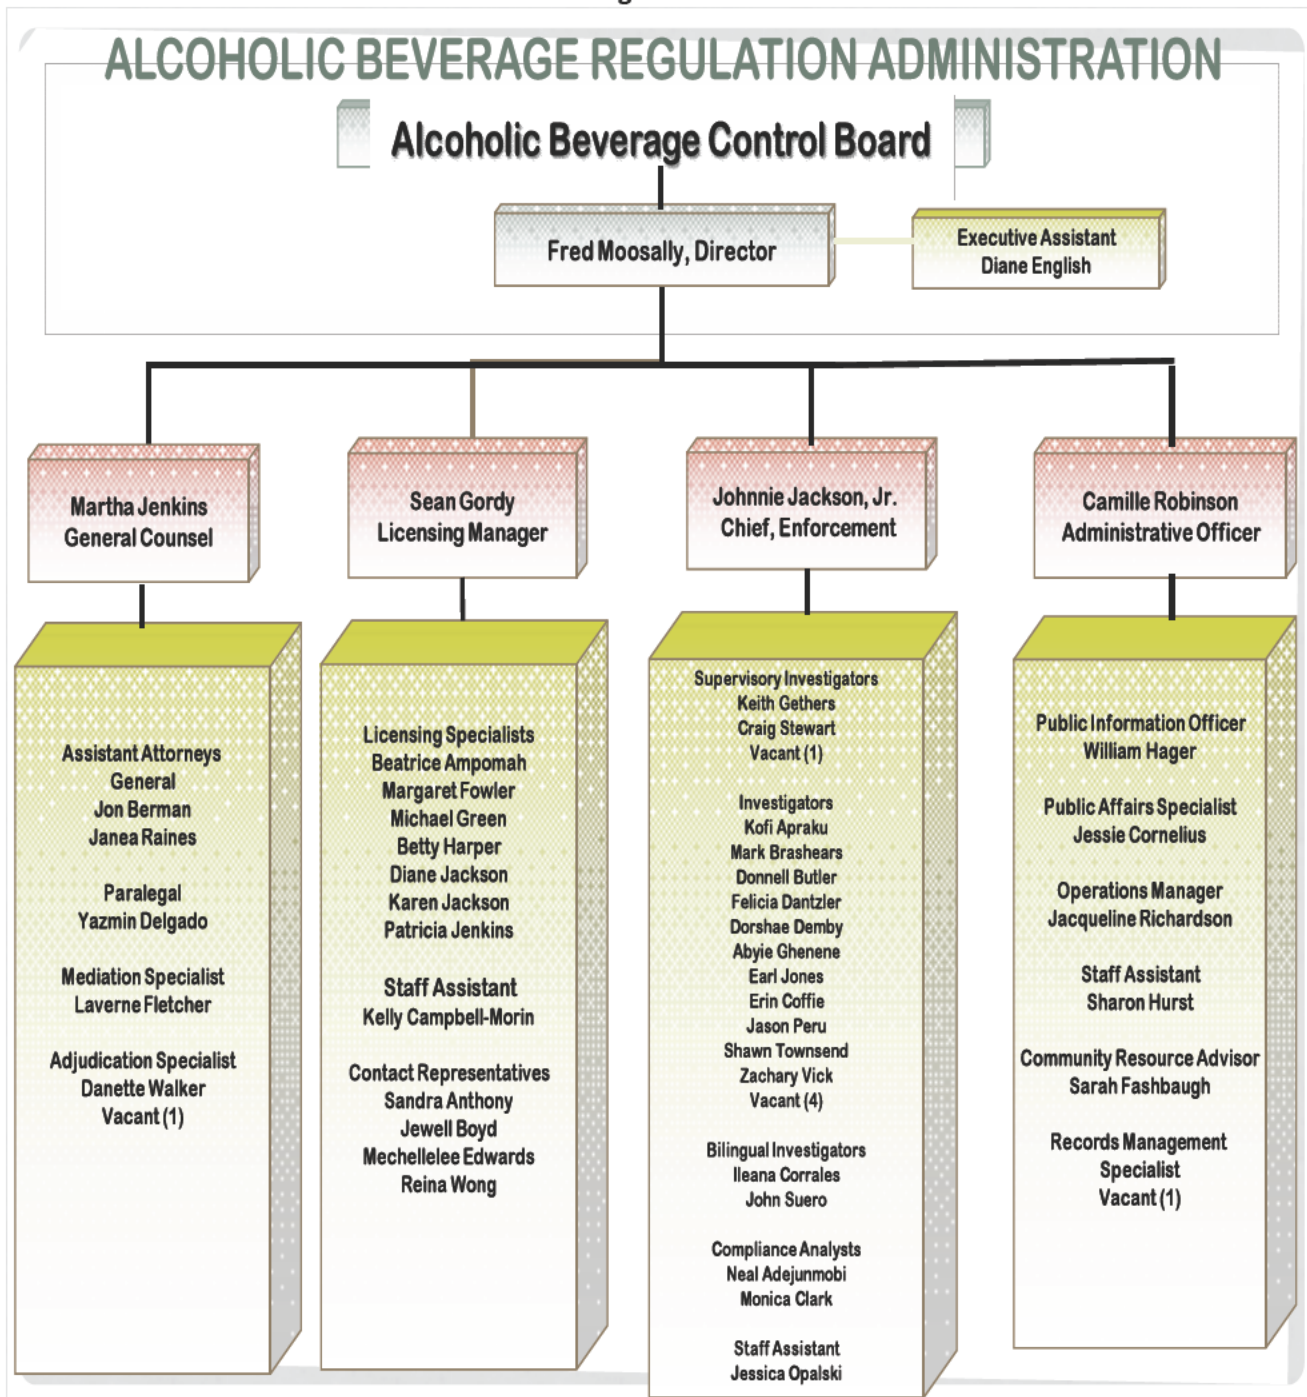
ALCOHOLIC BEVERAGE REGULATION ADMINISTRATION

Alcoholic Beverage Control Board

Fred Moosally, Director

Executive Assistant
Diane English

Martha Jenkins
General Counsel

Sean Gordy
Licensing Manager

Johnnie Jackson, Jr.
Chief, Enforcement

Camille Robinson
Administrative Officer

Assistant Attorneys General
Jon Berman
Janea Raines

Paralegal
Yazmin Delgado

Mediation Specialist
Laverne Fletcher

Adjudication Specialist
Danette Walker
Vacant (1)

Licensing Specialists
Beatrice Ampomah
Margaret Fowler
Michael Green
Betty Harper
Diane Jackson
Karen Jackson
Patricia Jenkins

Staff Assistant
Kelly Campbell-Morin

Contact Representatives
Sandra Anthony
Jewell Boyd
Mechellelee Edwards
Reina Wong

Supervisory Investigators
Keith Gethers
Craig Stewart
Vacant (1)

Investigators
Kofi Apraku
Mark Brashears
Donnell Butler
Felicia Dantzler
Dorshae Demby
Abyie Ghenene
Earl Jones
Erin Coffie
Jason Peru
Shawn Townsend
Zachary Vick
Vacant (4)

Bilingual Investigators
Ileana Corrales
John Suero

Compliance Analysts
Neal Adejunmobi
Monica Clark

Staff Assistant
Jessica Opalski

Public Information Officer
William Hager

Public Affairs Specialist
Jessie Cornelius

Operations Manager
Jacqueline Richardson

Staff Assistant
Sharon Hurst

Community Resource Advisor
Sarah Fashbaugh

Records Management Specialist
Vacant (1)